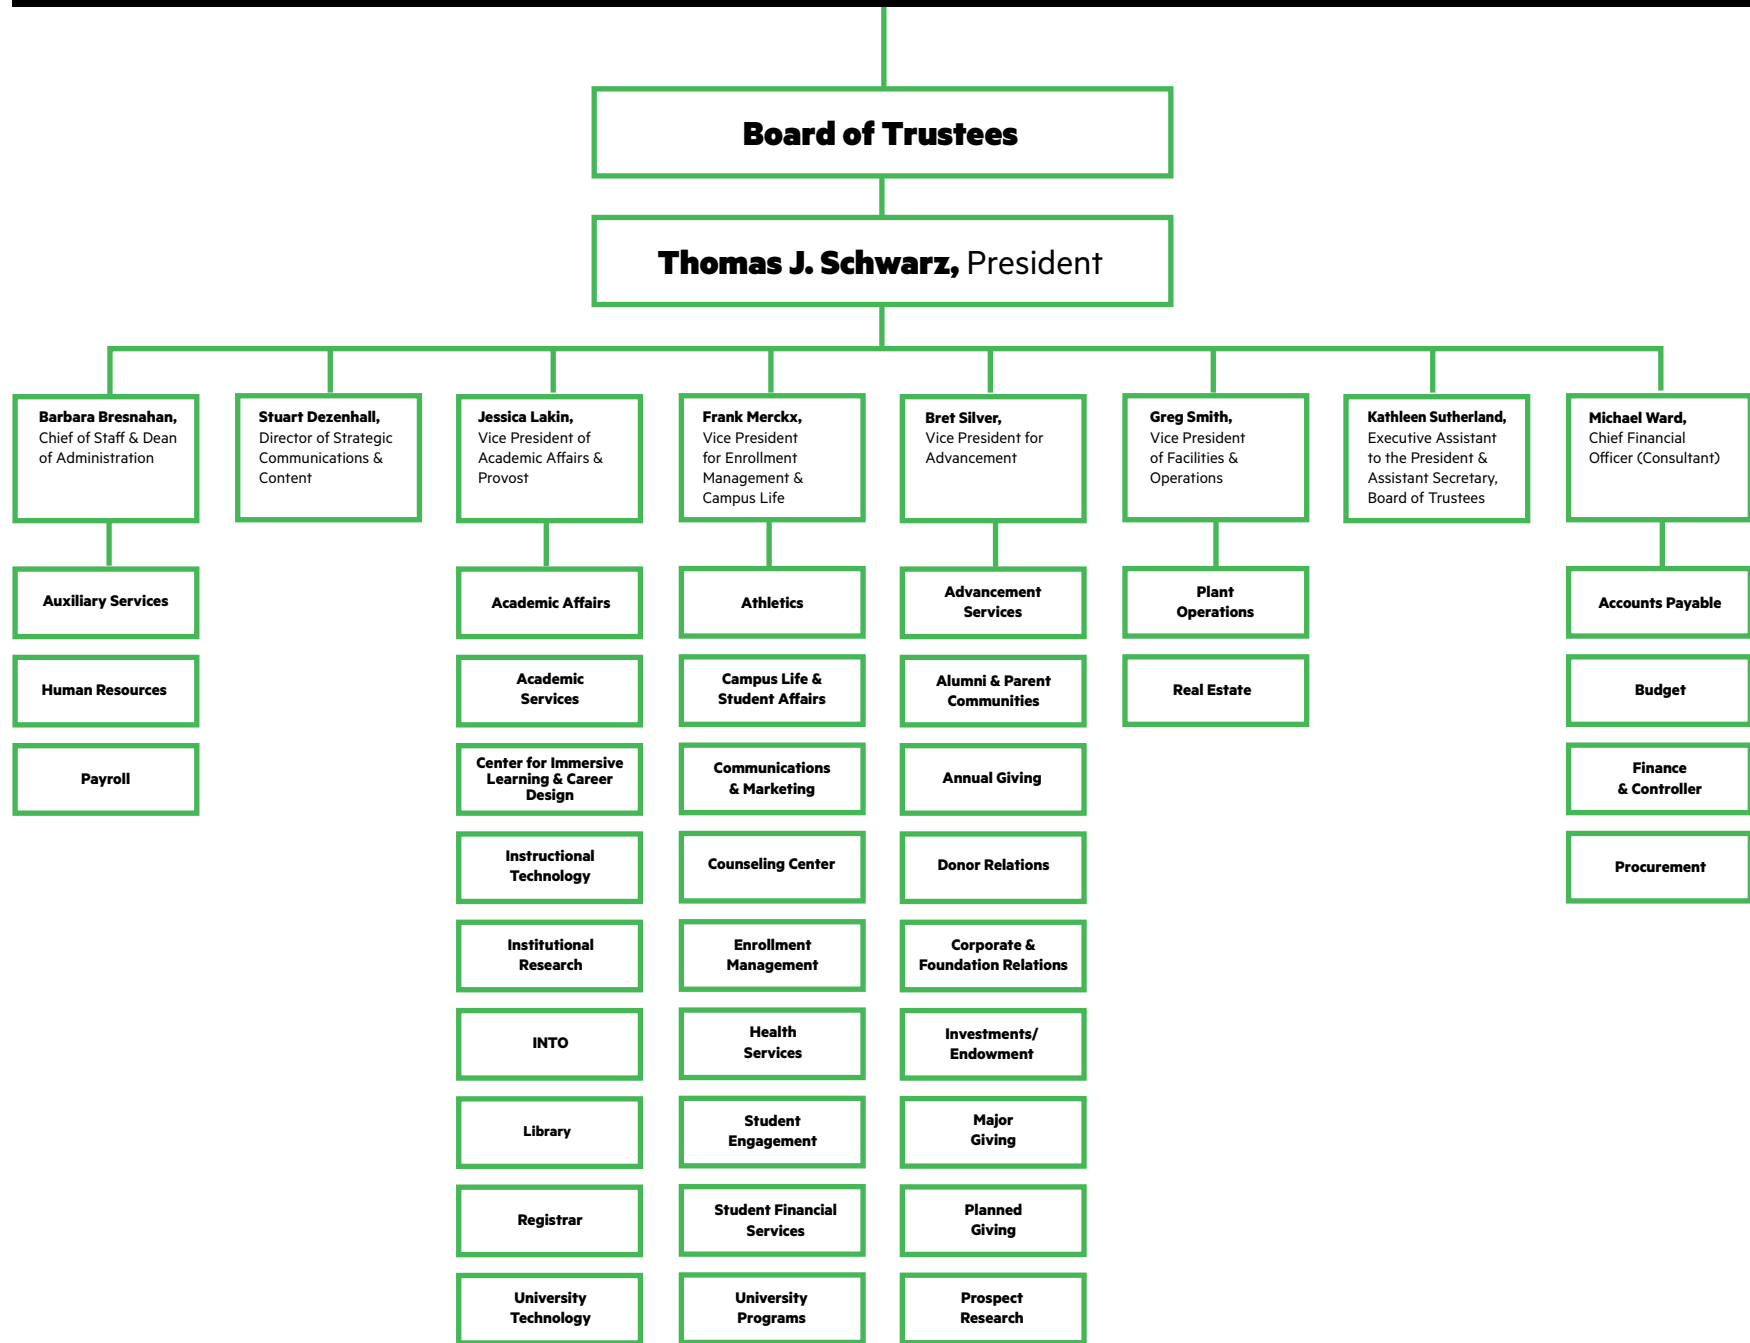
Board of Trustees

Thomas J. Schwarz, President

Barbara Bresnahan, Chief of Staff & Dean of Administration

Auxiliary Services

Human Resources

Payroll

Stuart Dezenhall, Director of Strategic Communications & Content

Jessica Lakin, Vice President of Academic Affairs & Provost

Academic Affairs

Academic Services

Center for Immersive Learning & Career Design

Instructional Technology

Institutional Research

INTO

Library

Registrar

University Technology

Frank Merckx, Vice President for Enrollment Management & Campus Life

Athletics

Campus Life & Student Affairs

Communications & Marketing

Counseling Center

Enrollment Management

Health Services

Student Engagement

Student Financial Services

University Programs

Bret Silver, Vice President for Advancement

Advancement Services

Alumni & Parent Communities

Annual Giving

Donor Relations

Corporate & Foundation Relations

Investments/ Endowment

Major Giving

Planned Giving

Prospect Research

Greg Smith, Vice President of Facilities & Operations

Plant Operations

Real Estate

Kathleen Sutherland, Executive Assistant to the President & Assistant Secretary, Board of Trustees

Michael Ward, Chief Financial Officer (Consultant)

Accounts Payable

Budget

Finance & Controller

Procurement